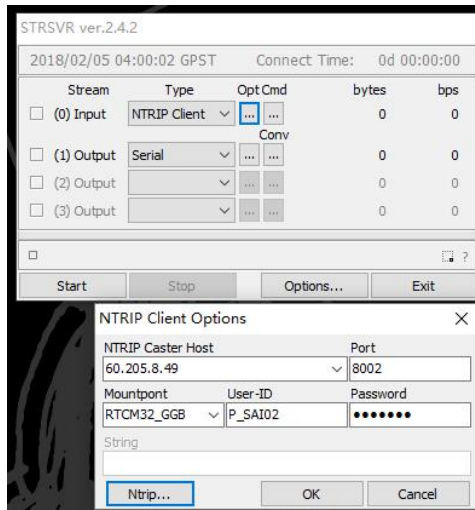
STRSVR ver.2.4.2

2018/02/05 04:00:02 GPST | Connect Time: | 0d 00:00:00

| Stream | Type | Opt | Cmd | bytes | bps |
|---|---|---|---|---|---|
| (0) Input | NTRIP Client | ... | ... | 0 | 0 |
| | | | Conv | | |
| (1) Output | Serial | ... | ... | 0 | 0 |
| (2) Output | | ... | ... | 0 | 0 |
| (3) Output | | ... | ... | 0 | 0 |

?

Start | Stop | Options... | Exit

NTRIP Client Options

NTRIP Caster Host
60.205.8.49

Port
8002

Mountpont
RTCM32_GGB

User-ID
P_SAI02

Password
•••••••

String

Ntrip... | OK | Cancel